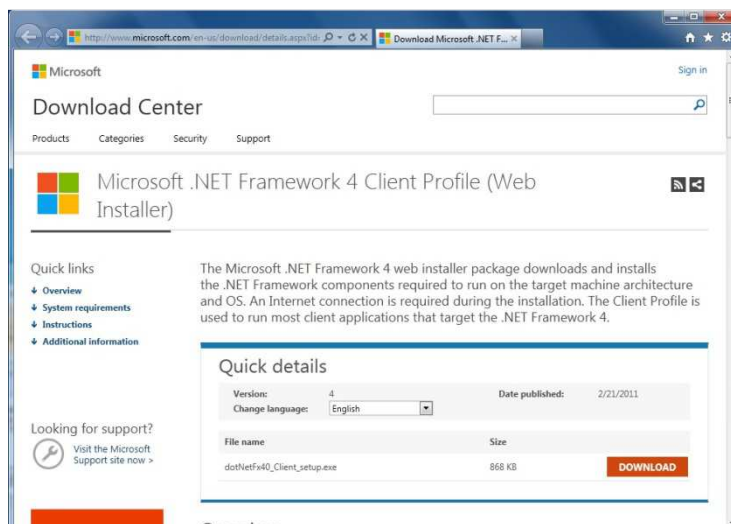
http://www.microsoft.com/en-us/download/details.aspx?id= Download Microsoft .NET F...

Microsoft

Sign in

Download Center

Products Categories Security Support

Microsoft .NET Framework 4 Client Profile (Web Installer)

Quick links
Overview
System requirements
Instructions
Additional information

The Microsoft .NET Framework 4 web installer package downloads and installs the .NET Framework components required to run on the target machine architecture and OS. An Internet connection is required during the installation. The Client Profile is used to run most client applications that target the .NET Framework 4.

Quick details

| Version: | 4 | Date published: | 2/21/2011 |
|---|---|---|---|
| Change language: | English | | |

| File name | Size | |
|---|---|---|
| dotNetFx40_Client_setup.exe | 868 KB | DOWNLOAD |

Looking for support?
Visit the Microsoft Support site now >

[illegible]